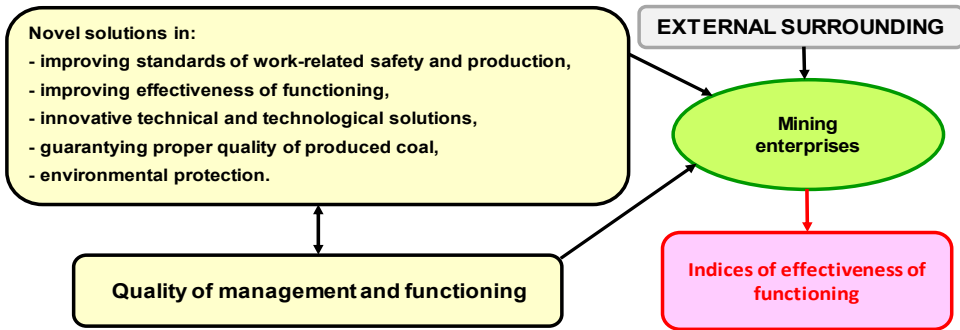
Novel solutions in:
- improving standards of work-related safety and production,
- improving effectiveness of functioning,
- innovative technical and technological solutions,
- guarantying proper quality of produced coal,
- environmental protection.

EXTERNAL SURROUNDING

Mining enterprises

Quality of management and functioning

Indices of effectiveness of functioning